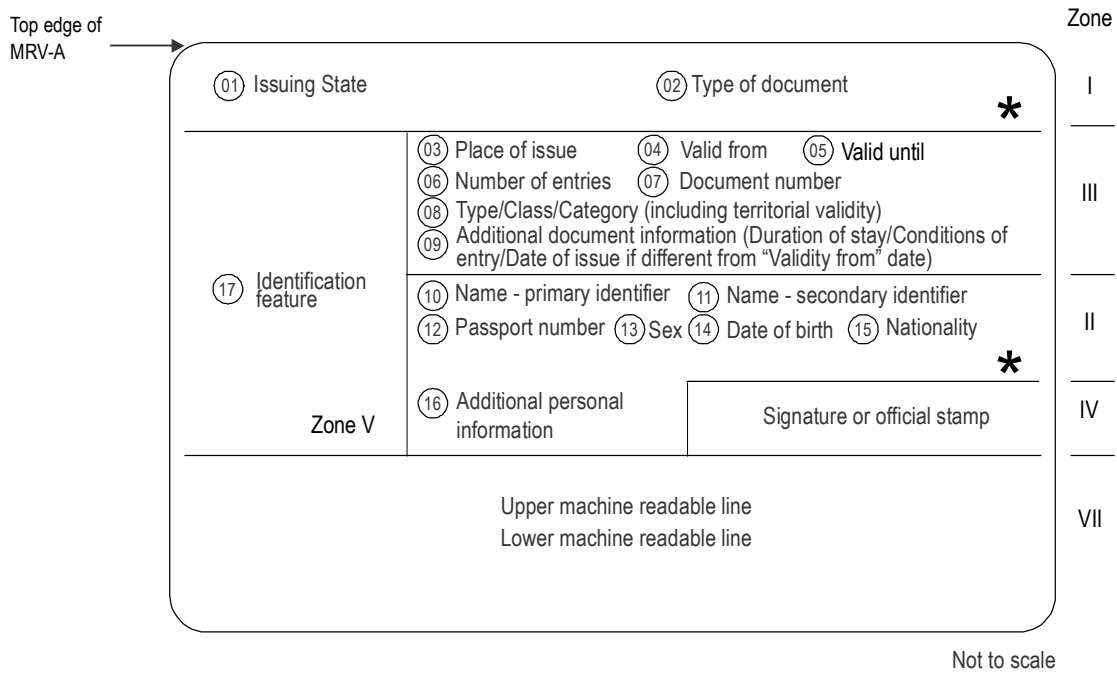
Top edge of MRV-A

Zone

01 Issuing State

02 Type of document

*

I

03 Place of issue 04 Valid from 05 Valid until

06 Number of entries 07 Document number

08 Type/Class/Category (including territorial validity)

09 Additional document information (Duration of stay/Conditions of entry/Date of issue if different from "Validity from" date)

III

17 Identification feature

10 Name - primary identifier 11 Name - secondary identifier

12 Passport number 13 Sex 14 Date of birth 15 Nationality

*

II

Zone V

16 Additional personal information

Signature or official stamp

IV

Upper machine readable line

Lower machine readable line

VII

Not to scale